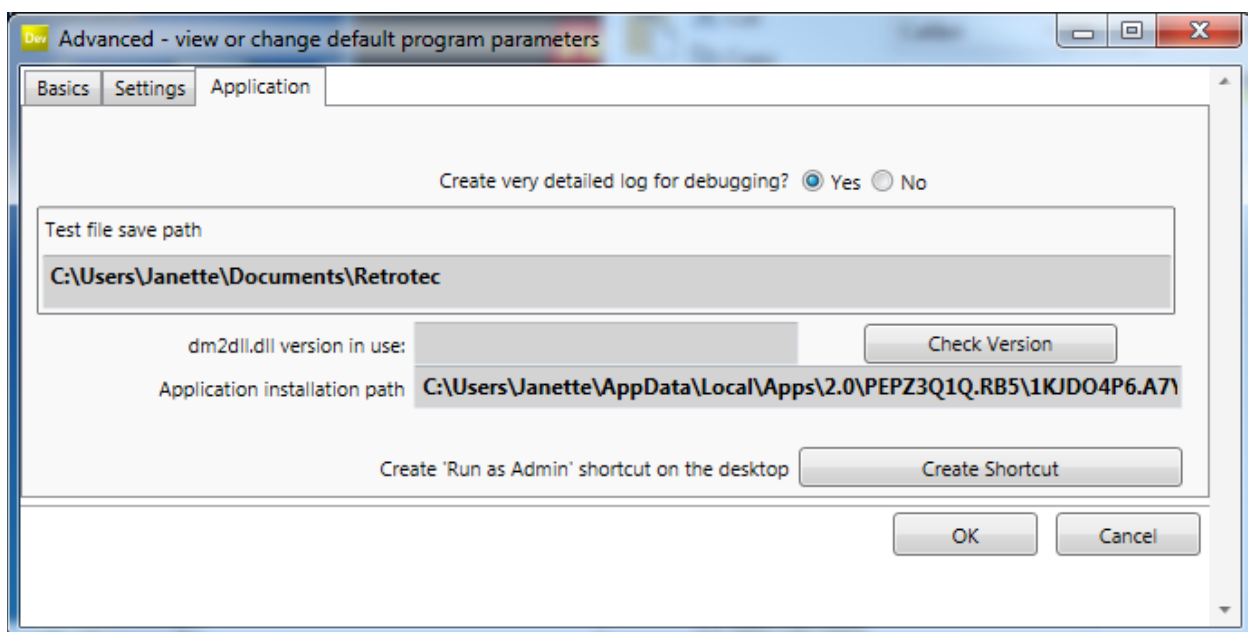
Dev Advanced - view or change default program parameters

Basics Settings Application

Create very detailed log for debugging? Yes No

Test file save path

C:\Users\Janette\Documents\Retrotec

dm2dll.dll version in use:

Check Version

Application installation path C:\Users\Janette\AppData\Local\Apps\2.0\PEPZ3Q1Q.RB5\1KJDO4P6.A7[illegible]

Create 'Run as Admin' shortcut on the desktop

Create Shortcut

OK

Cancel